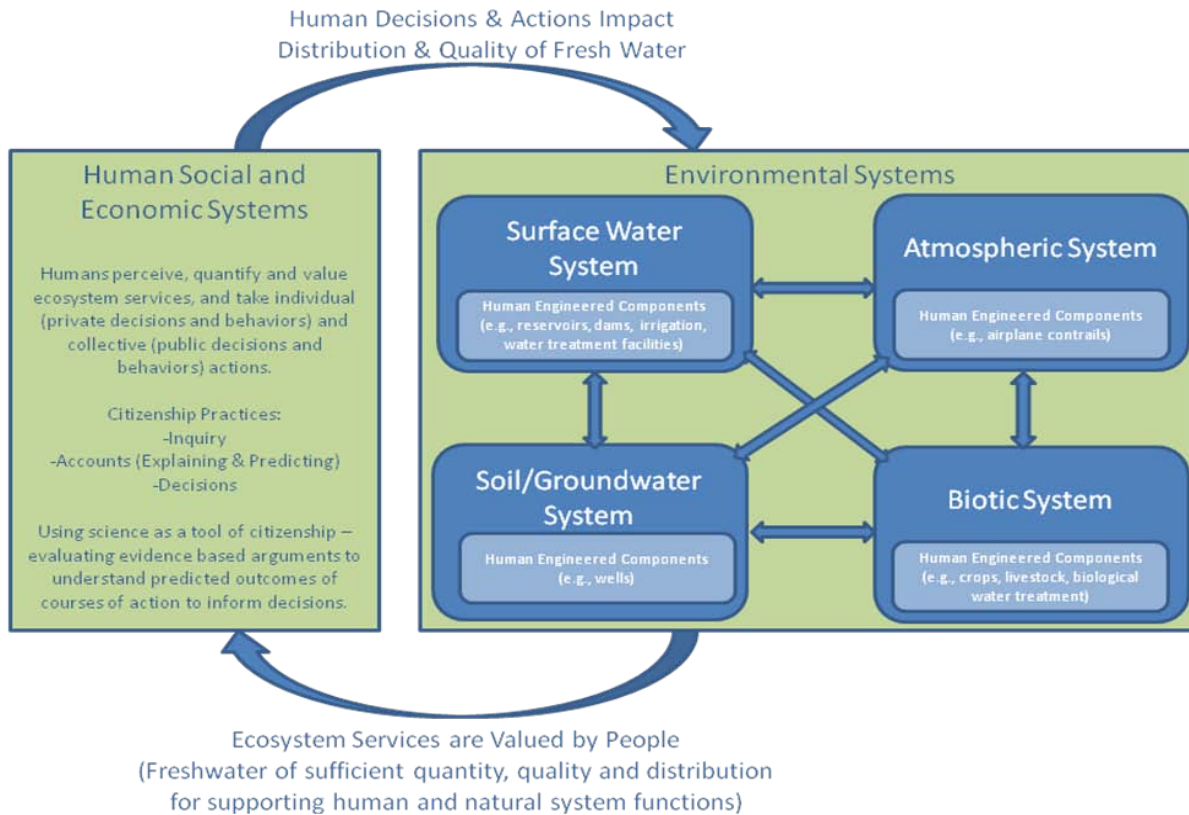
Human Decisions & Actions Impact Distribution & Quality of Fresh Water

Human Social and Economic Systems

Humans perceive, quantify and value ecosystem services, and take individual (private decisions and behaviors) and collective (public decisions and behaviors) actions.

Citizenship Practices:
-Inquiry
-Accounts (Explaining & Predicting)
-Decisions

Using science as a tool of citizenship – evaluating evidence based arguments to understand predicted outcomes of courses of action to inform decisions.

Environmental Systems

Surface Water System

Human Engineered Components (e.g., reservoirs, dams, irrigation, water treatment facilities)

Atmospheric System

Human Engineered Components (e.g., airplane contrails)

Soil/Groundwater System

Human Engineered Components (e.g., wells)

Biotic System

Human Engineered Components (e.g., crops, livestock, biological water treatment)

Ecosystem Services are Valued by People (Freshwater of sufficient quantity, quality and distribution for supporting human and natural system functions)